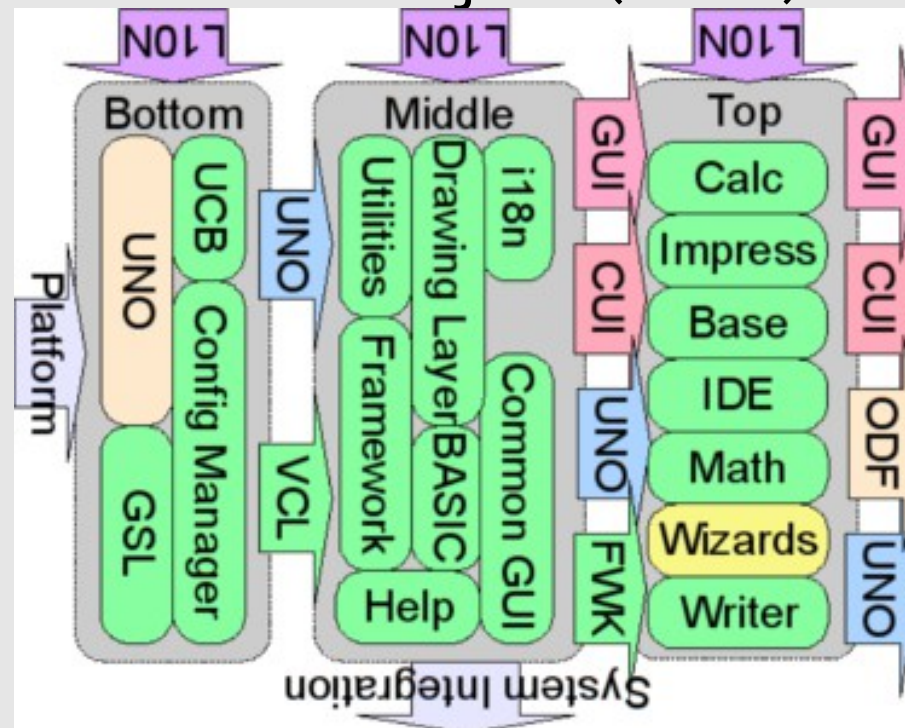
L10N
L10N
L10N
Bottom
UNO
GSL
UCB
Config Manager
Platform
UNO
VCL
Middle
Utilities
Framework
Drawing Layer
BASIC
i18n
Common GUI
Help
GUI
CUI
UNO
FWK
Top
Calc
Impress
Base
IDE
Math
Wizards
Writer
GUI
CUI
ODF
UNO
System Integration